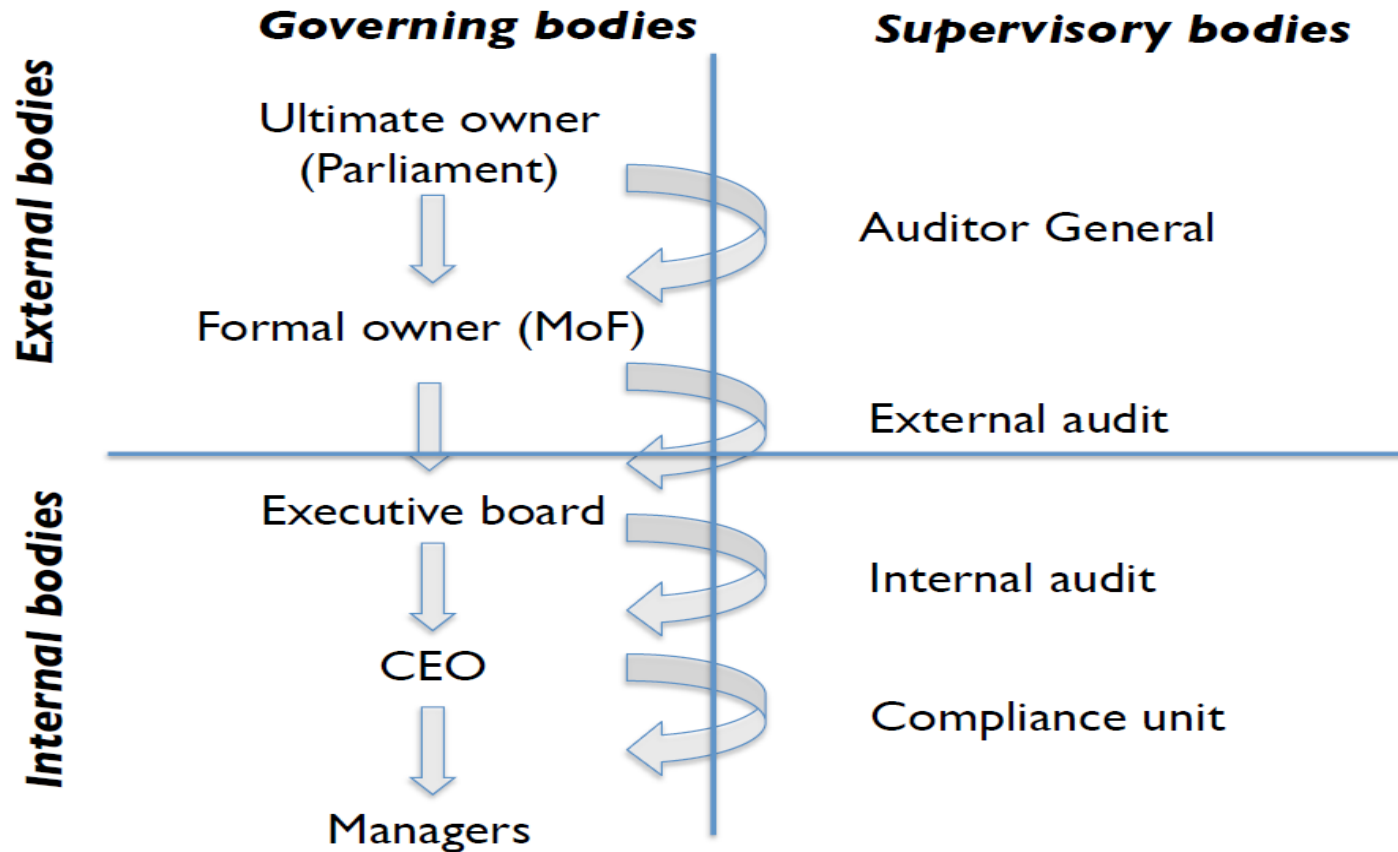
Governing bodies

Supervisory bodies

External bodies

Ultimate owner (Parliament)

Auditor General

Formal owner (MoF)

External audit

Internal bodies

Executive board

Internal audit

CEO

Compliance unit

Managers